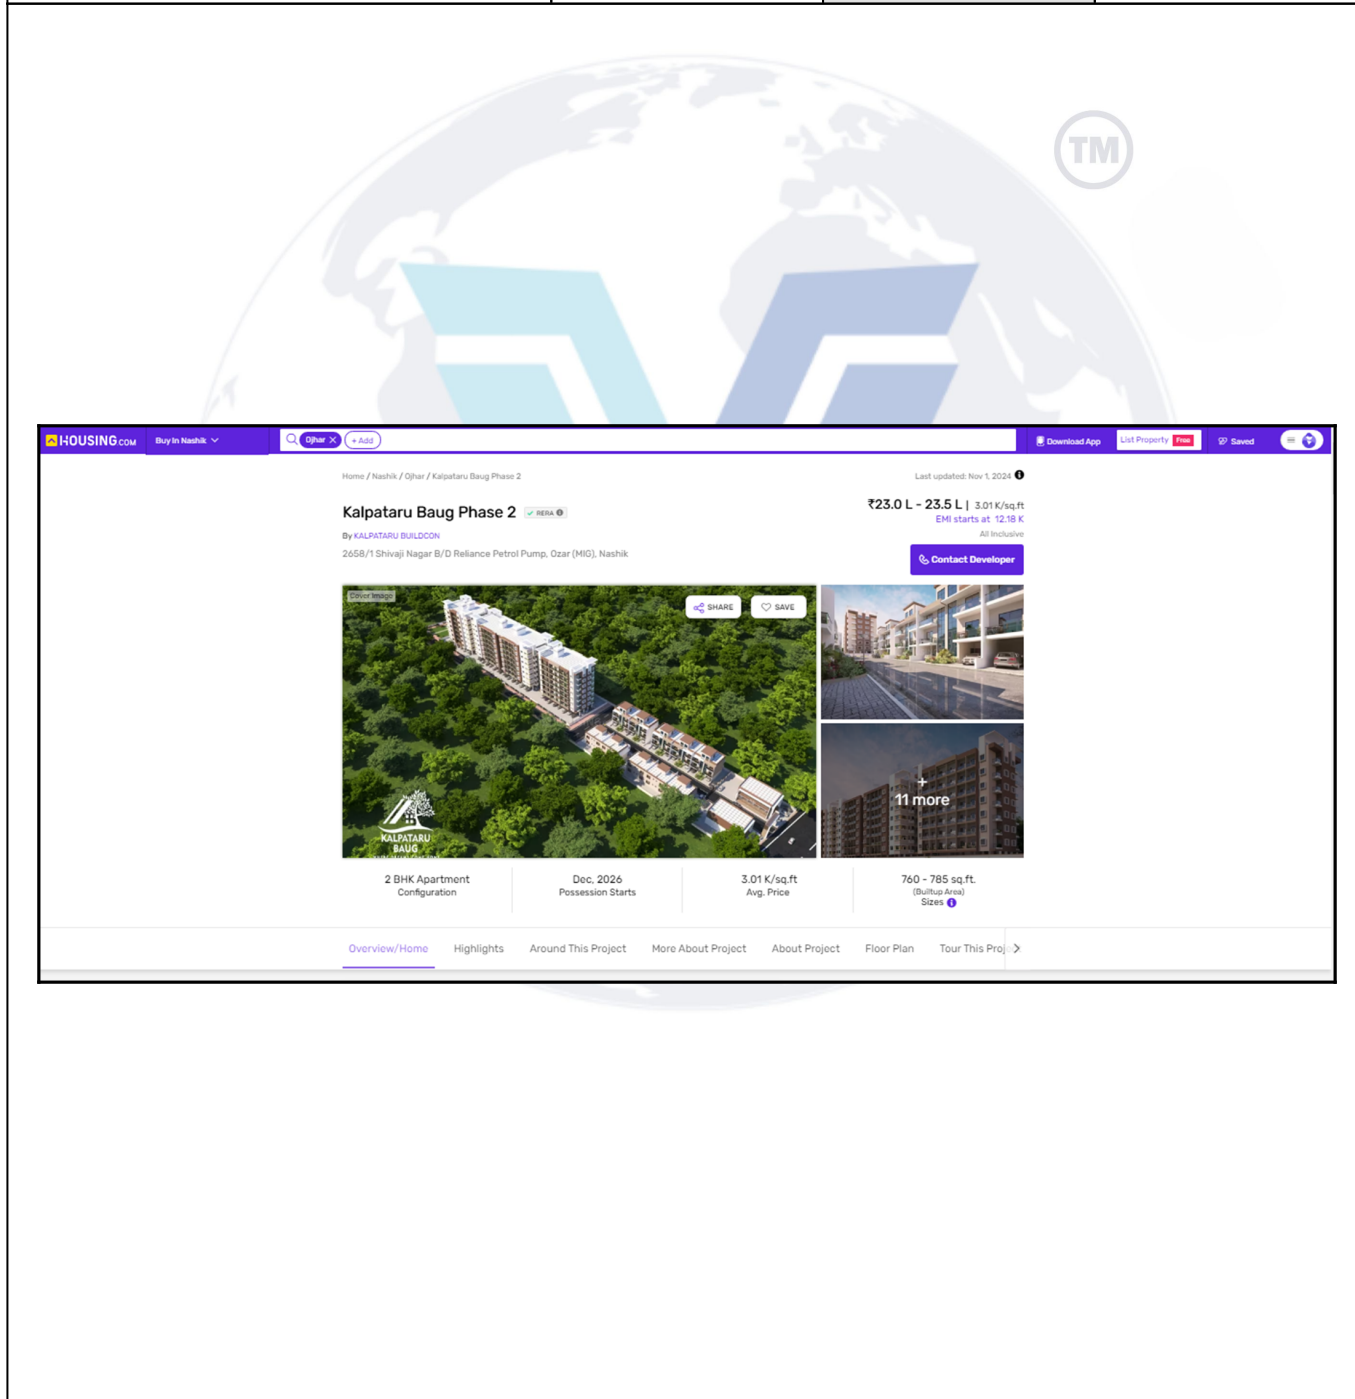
TM

HOUSING.COM Buy In Nashik Ojhar + Add Download App List Property Free Saved

Home / Nashik / Ojhar / Kalpataru Baug Phase 2

Last updated: Nov 1, 2024

Kalpataru Baug Phase 2 RERA

By KALPATARU BUILDCON

2658/1 Shivaji Nagar B/D Reliance Petrol Pump, Ozar (MIG), Nashik

₹23.0 L - 23.5 L | 3.01 K/sq.ft

EMI starts at 12.18 K

All Inclusive

Contact Developer

Cover Image

SHARE SAVE

KALPATARU BAUG

+ 11 more

| 2 BHK Apartment | Dec, 2026 | 3.01 K/sq.ft | 760 - 785 sq.ft. |
|---|---|---|---|
| Configuration | Possession Starts | Avg. Price | (Builtup Area) Sizes |

Overview/Home Highlights Around This Project More About Project About Project Floor Plan Tour This Proj